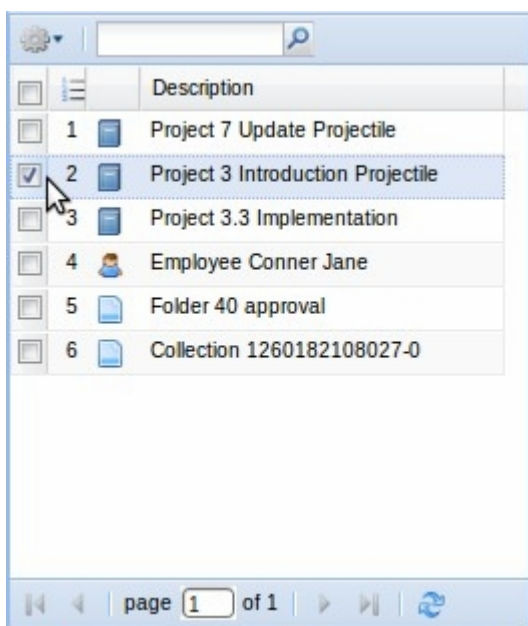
| | | | Description |
|---|---|---|---|
| | 1 | | Project 7 Update Projectile |
| | 2 | | Project 3 Introduction Projectile |
| | 3 | | Project 3.3 Implementation |
| | 4 | | Employee Conner Jane |
| | 5 | | Folder 40 approval |
| | 6 | | Collection 1260182108027-0 |

page 1 of 1